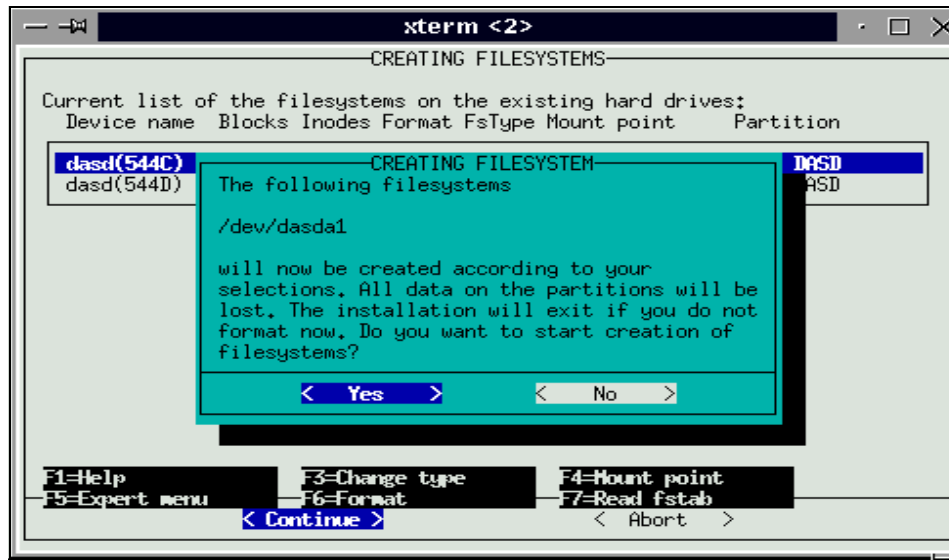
xterm <2>

CREATING FILESYSTEMS

Current list of the filesystems on the existing hard drives:
Device name Blocks Inodes Format FsType Mount point Partition

dasd(544C) DASD
dasd(544D) ASD

CREATING FILESYSTEM

The following filesystems

/dev/dasda1

will now be created according to your selections. All data on the partitions will be lost. The installation will exit if you do not format now. Do you want to start creation of filesystems?

< Yes > < No >

F1=Help F3=Change type F4=Mount point
F5=Expert menu F6=Format F7=Read fstab
< Continue > < Abort >